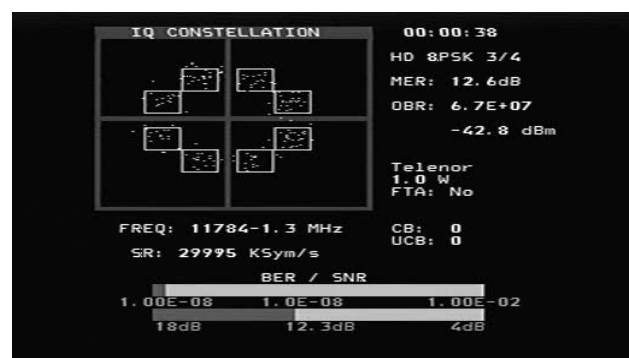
IQ CONSTELLATION

00:00:38

HD 8PSK 3/4

MER: 12.6dB

OBR: 6.7E+07

-42.8 dBm

Telenor
1.0 W
FTA: No

FREQ: 11784-1.3 MHz

SR: 29995 KSym/s

CB: 0
UCB: 0

BER / SNR

1.00E-08 1.0E-08 1.00E-02

18dB 12.3dB 4dB